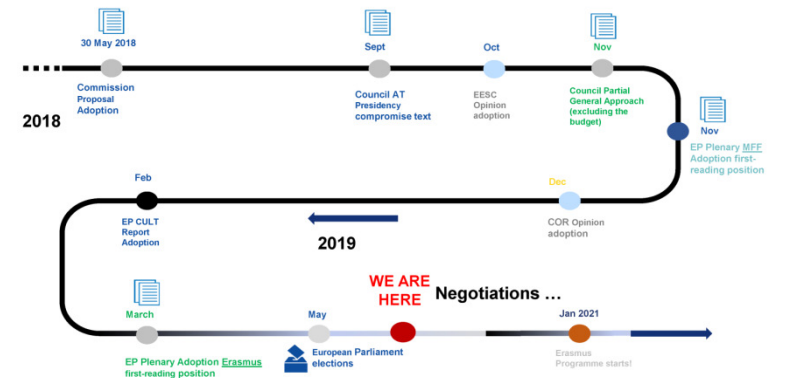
30 May 2018

Commission Proposal Adoption

2018

Sept

Council AT Presidency compromise text

Oct

EESC Opinion adoption

Nov

Council Partial General Approach (excluding the budget)

Nov

EP Plenary MFF Adoption first-reading position

Feb

EP CULT Report Adoption

2019

Dec

COR Opinion adoption

WE ARE HERE

Negotiations …

March

EP Plenary Adoption Erasmus first-reading position

May

European Parliament elections

Jan 2021

Erasmus Programme starts!